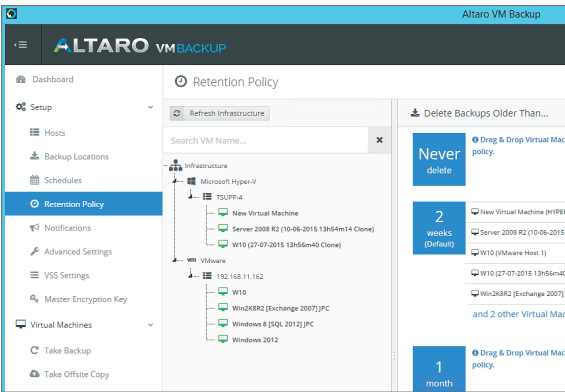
Altaro VM Backup

ALTARO VM BACKUP

Dashboard

Setup

Hosts

Backup Locations

Schedules

Retention Policy

Notifications

Advanced Settings

VSS Settings

Master Encryption Key

Virtual Machines

Take Backup

Take Offsite Copy

Retention Policy

Refresh Infrastructure

Search VM Name...

Infrastructure

Microsoft Hyper-V

TSUPP-4

New Virtual Machine

Server 2008 R2 (10-06-2015 13h54m14 Clone)

W10 (27-07-2015 13h56m40 Clone)

VMware

192.168.11.162

W10

Win2K8R2 [Exchange 2007] JPC

Windows 8 [SQL 2012] JPC

Windows 2012

Delete Backups Older Than...

Never
delete

Drag & Drop Virtual Machine
policy.

2
weeks
(Default)

New Virtual Machine (HYPE

Server 2008 R2 (10-06-201

W10 (VMware Host 1)

W10 (27-07-2015 13h56m40

Win2K8R2 [Exchange 2007]

and 2 other Virtual Mac

1
month

Drag & Drop Virtual Machine
policy.